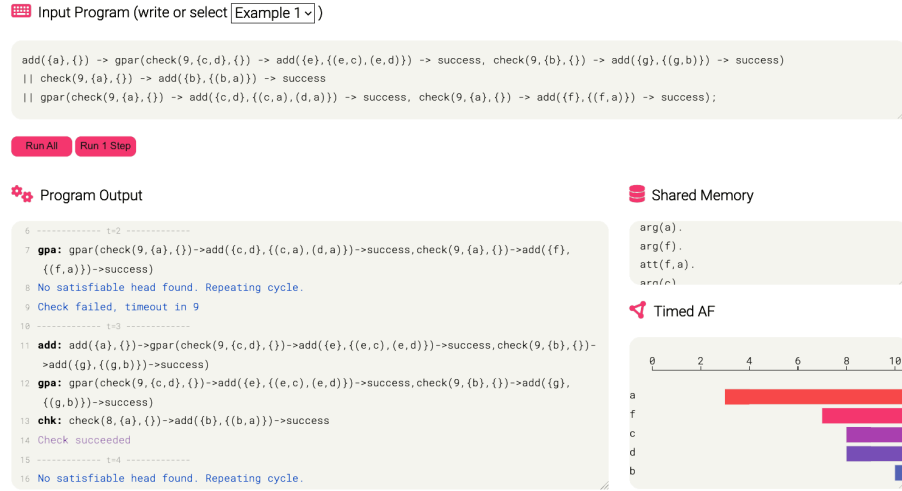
Input Program (write or select Example 1 )

add({a},{}) -> gpar(check(9,{c,d},{}) -> add({e},{(e,c),(e,d)}) -> success, check(9,{b},{}) -> add({g},{(g,b)}) -> success)
|| check(9,{a},{}) -> add({b},{(b,a)}) -> success
|| gpar(check(9,{a},{}) -> add({c,d},{(c,a),(d,a)}) -> success, check(9,{a},{}) -> add({f},{(f,a)}) -> success);

Run All Run 1 Step

Program Output

6 ------------ t=2 ------------
7 gpa: gpar(check(9,{a},{})->add({c,d},{(c,a),(d,a)})->success,check(9,{a},{})->add({f},{(f,a)})->success)
8 No satisfiable head found. Repeating cycle.
9 Check failed, timeout in 9
10 ------------ t=3 ------------
11 add: add({a},{})->gpar(check(9,{c,d},{})->add({e},{(e,c),(e,d)})->success,check(9,{b},{})->add({g},{(g,b)})->success)
12 gpa: gpar(check(9,{c,d},{})->add({e},{(e,c),(e,d)})->success,check(9,{b},{})->add({g},{(g,b)})->success)
13 chk: check(8,{a},{})->add({b},{(b,a)})->success
14 Check succeeded
15 ------------ t=4 ------------
16 No satisfiable head found. Repeating cycle.

Shared Memory

arg(a).
arg(f).
att(f,a).
arg(c)

Timed AF

0 2 4 6 8 10
a
f
c
d
b